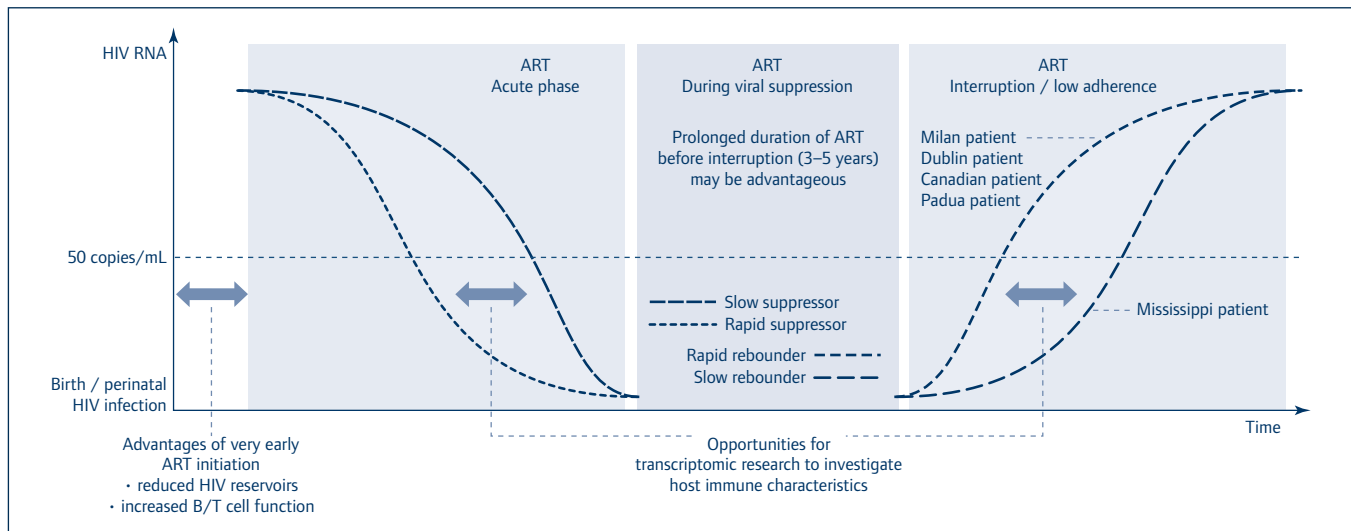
HIV RNA

ART
Acute phase

ART
During viral suppression

Prolonged duration of ART before interruption (3–5 years) may be advantageous

ART
Interruption / low adherence

Milan patient
Dublin patient
Canadian patient
Padua patient

50 copies/mL

Slow suppressor
Rapid suppressor

Rapid rebounder
Slow rebounder

Mississippi patient

Birth / perinatal HIV infection

Time

Advantages of very early ART initiation
• reduced HIV reservoirs
• increased B/T cell function

Opportunities for transcriptomic research to investigate host immune characteristics